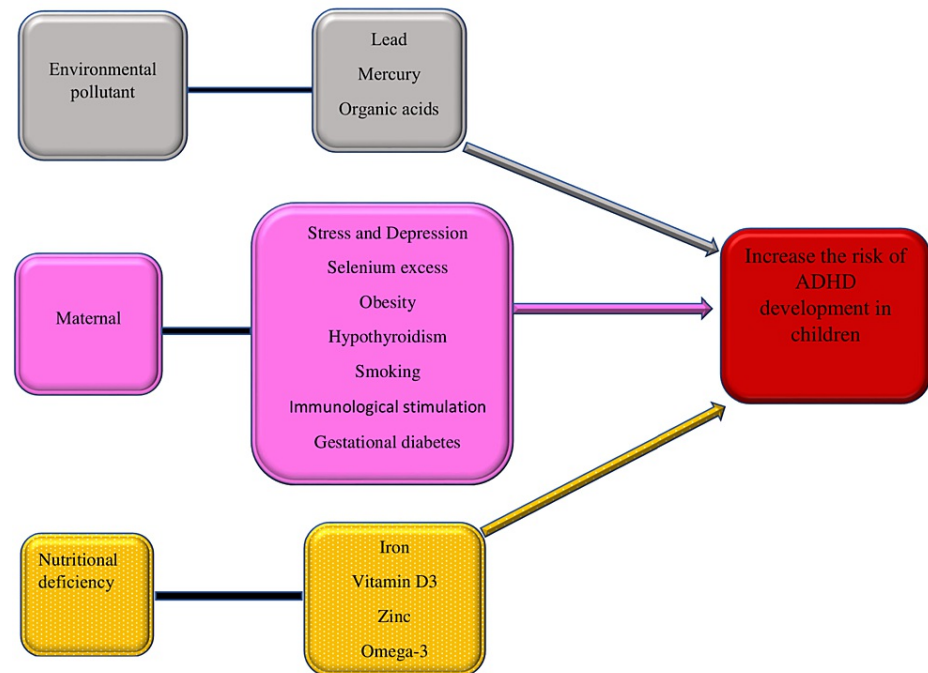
Environmental pollutant

Lead
Mercury
Organic acids

Increase the risk of ADHD development in children

Maternal

Stress and Depression
Selenium excess
Obesity
Hypothyroidism
Smoking
Immunological stimulation
Gestational diabetes

Nutritional deficiency

Iron
Vitamin D3
Zinc
Omega-3